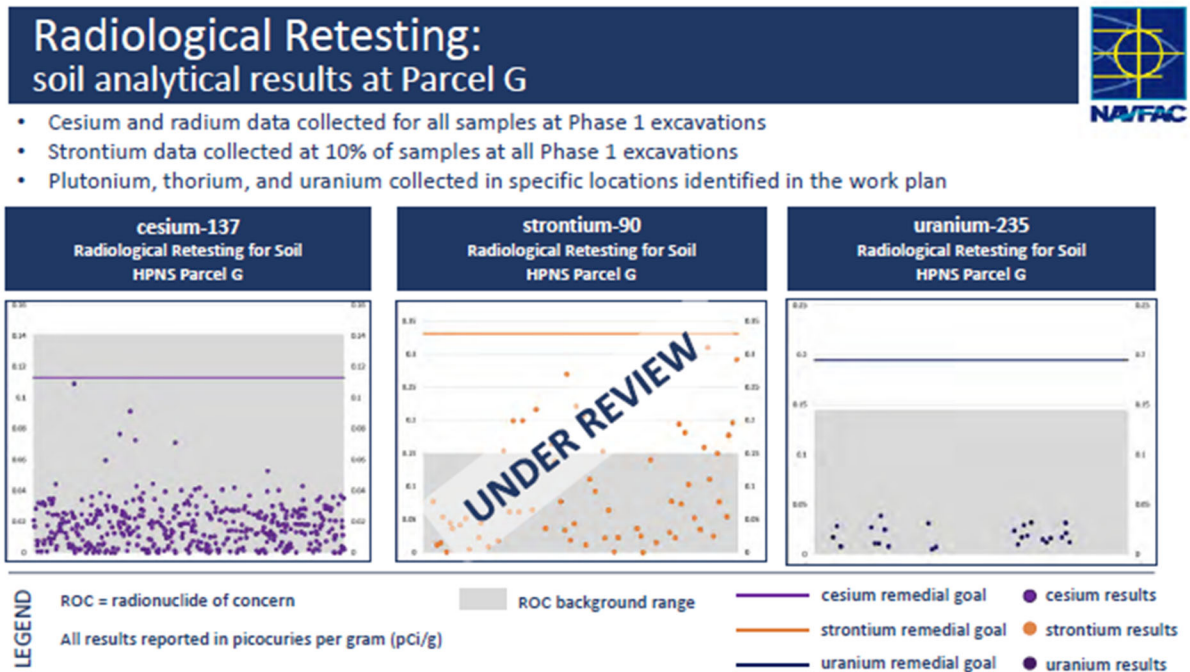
Radiological Retesting:
soil analytical results at Parcel G

NAVFAC

- Cesium and radium data collected for all samples at Phase 1 excavations
- Strontium data collected at 10% of samples at all Phase 1 excavations
- Plutonium, thorium, and uranium collected in specific locations identified in the work plan

cesium-137
Radiological Retesting for Soil
HPNS Parcel G

0.16, 0.14, 0.12, 0.1, 0.08, 0.06, 0.04, 0.02, 0

strontium-90
Radiological Retesting for Soil
HPNS Parcel G

0.35, 0.3, 0.25, 0.2, 0.15, 0.1, 0.05, 0

UNDER REVIEW

uranium-235
Radiological Retesting for Soil
HPNS Parcel G

0.25, 0.2, 0.15, 0.1, 0.05, 0

LEGEND

ROC = radionuclide of concern

All results reported in picocuries per gram (pCi/g)

ROC background range

cesium remedial goal
strontium remedial goal
uranium remedial goal

cesium results
strontium results
uranium results